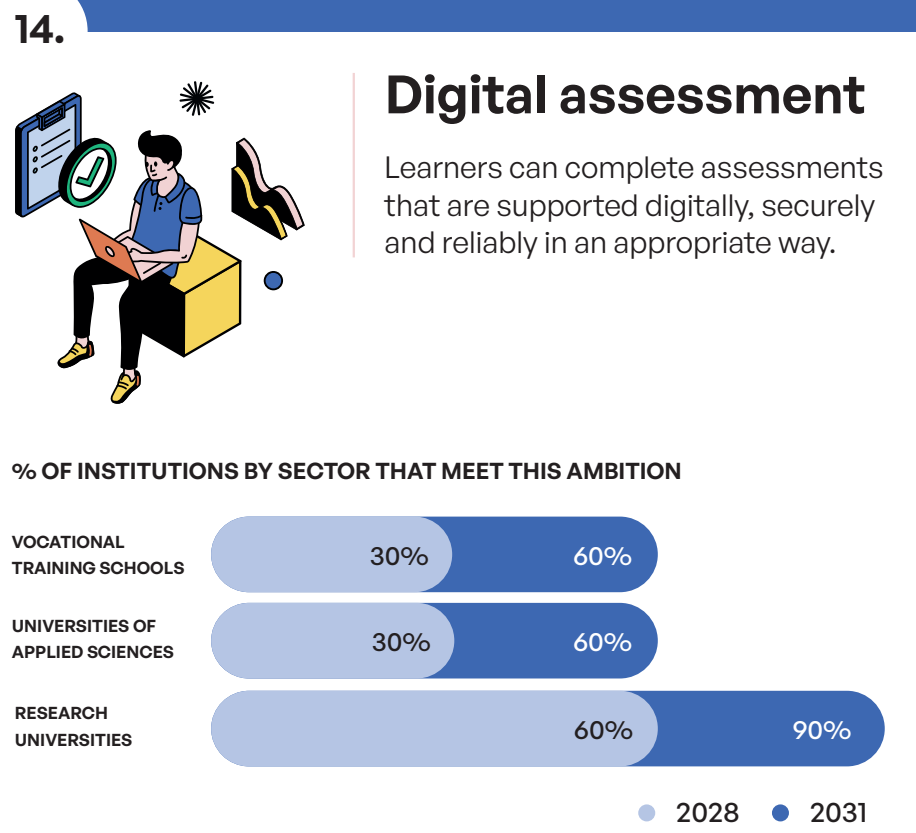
14.

Digital assessment

Learners can complete assessments that are supported digitally, securely and reliably in an appropriate way.

% OF INSTITUTIONS BY SECTOR THAT MEET THIS AMBITION

VOCATIONAL TRAINING SCHOOLS 30% 60%

UNIVERSITIES OF APPLIED SCIENCES 30% 60%

RESEARCH UNIVERSITIES 60% 90%

2028 2031